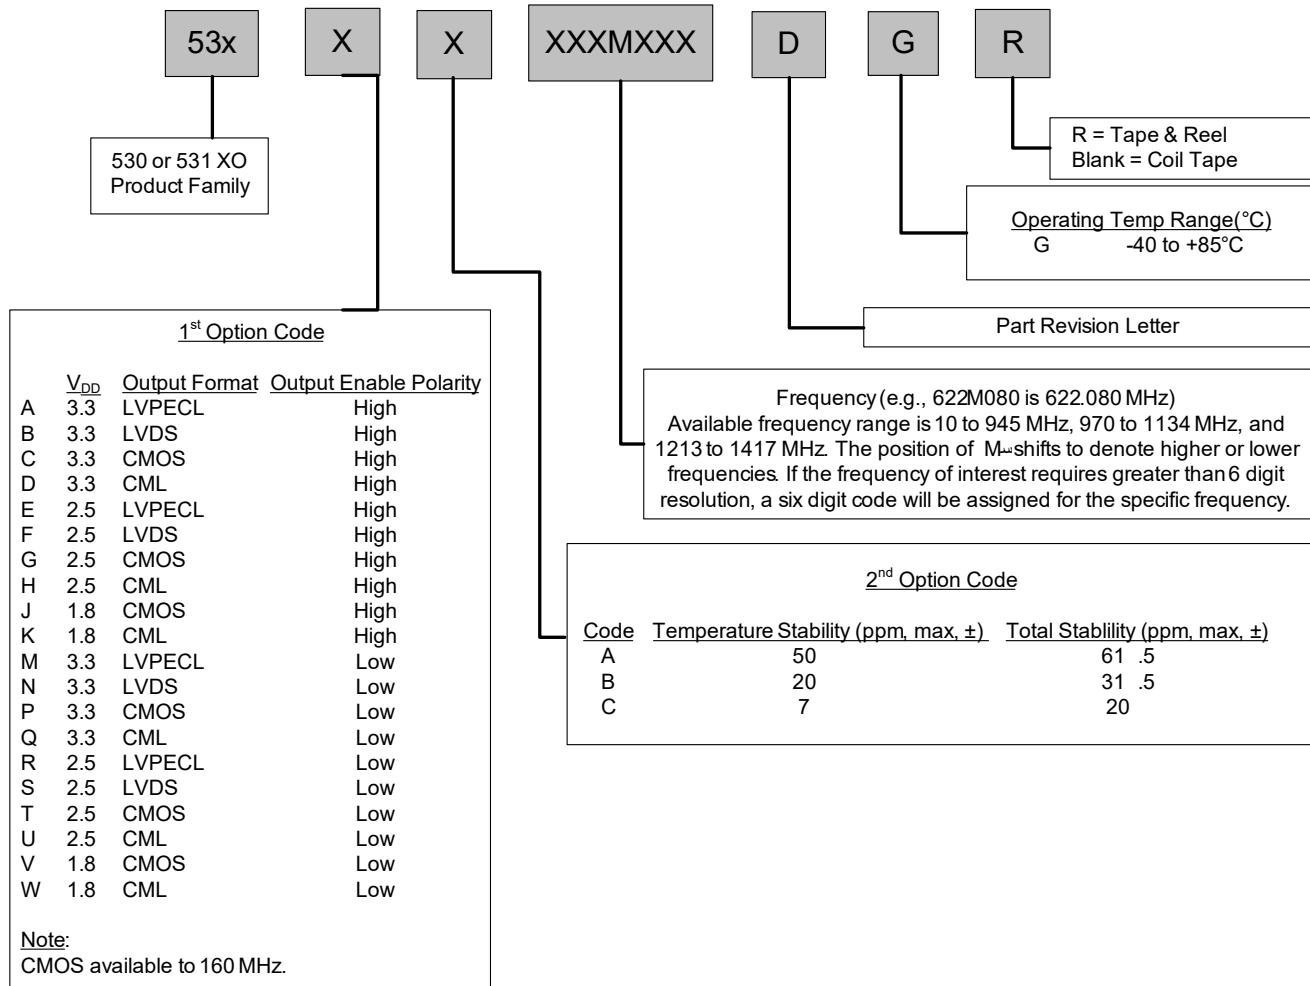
53x X X XXXMXXX D G R

530 or 531 XO Product Family

R = Tape & Reel
Blank = Coil Tape

Operating Temp Range(°C)
G -40 to +85°C

Part Revision Letter

Frequency (e.g., 622M080 is 622.080 MHz)
Available frequency range is 10 to 945 MHz, 970 to 1134 MHz, and 1213 to 1417 MHz. The position of M shifts to denote higher or lower frequencies. If the frequency of interest requires greater than 6 digit resolution, a six digit code will be assigned for the specific frequency.

1$^{st}$ Option Code

| | $V_{DD}$ | Output Format | Output Enable Polarity |
|---|---|---|---|
| A | 3.3 | LVPECL | High |
| B | 3.3 | LVDS | High |
| C | 3.3 | CMOS | High |
| D | 3.3 | CML | High |
| E | 2.5 | LVPECL | High |
| F | 2.5 | LVDS | High |
| G | 2.5 | CMOS | High |
| H | 2.5 | CML | High |
| J | 1.8 | CMOS | High |
| K | 1.8 | CML | High |
| M | 3.3 | LVPECL | Low |
| N | 3.3 | LVDS | Low |
| P | 3.3 | CMOS | Low |
| Q | 3.3 | CML | Low |
| R | 2.5 | LVPECL | Low |
| S | 2.5 | LVDS | Low |
| T | 2.5 | CMOS | Low |
| U | 2.5 | CML | Low |
| V | 1.8 | CMOS | Low |
| W | 1.8 | CML | Low |

Note:
CMOS available to 160 MHz.

2$^{nd}$ Option Code

| Code | Temperature Stability (ppm, max, ±) | Total Stablility (ppm, max, ±) |
|---|---|---|
| A | 50 | 61 .5 |
| B | 20 | 31 .5 |
| C | 7 | 20 |